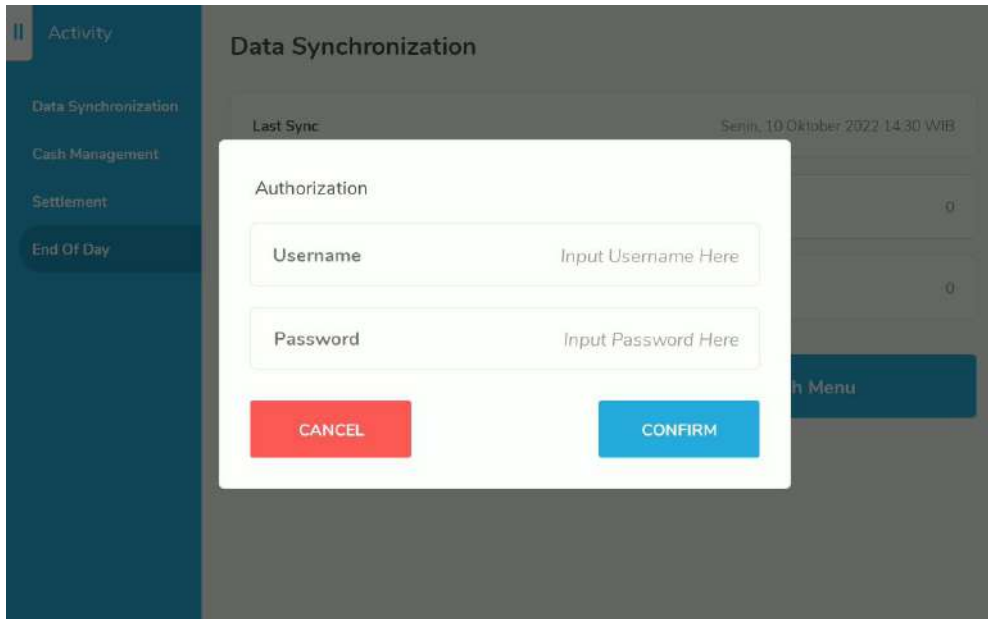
Activity

Data Synchronization

Cash Management

Settlement

End Of Day

Data Synchronization

Last Sync

Senin, 10 Oktober 2022 14.30 WIB

0

0

h Menu

Authorization

Username

Input Username Here

Password

Input Password Here

CANCEL

CONFIRM